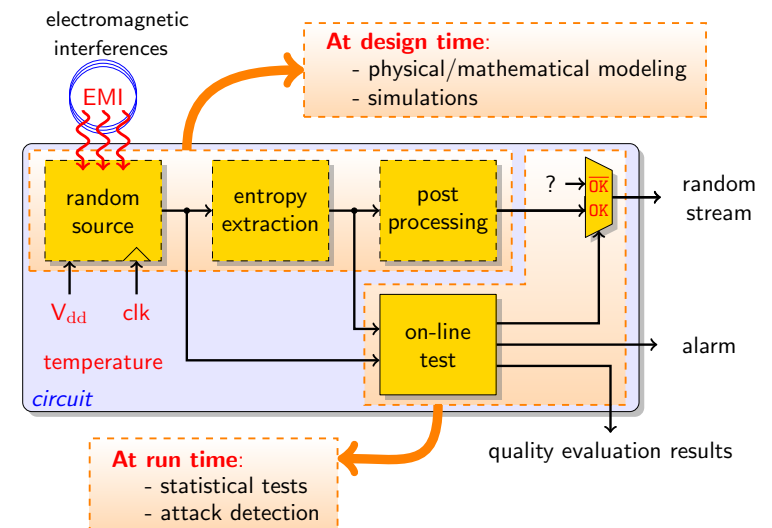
electromagnetic interferences

EMI

At design time:
- physical/mathematical modeling
- simulations

random source

entropy extraction

post processing

?

$\overline{\text{OK}}$

OK

random stream

$V_{dd}$

clk

temperature

on-line test

alarm

circuit

quality evaluation results

At run time:
- statistical tests
- attack detection